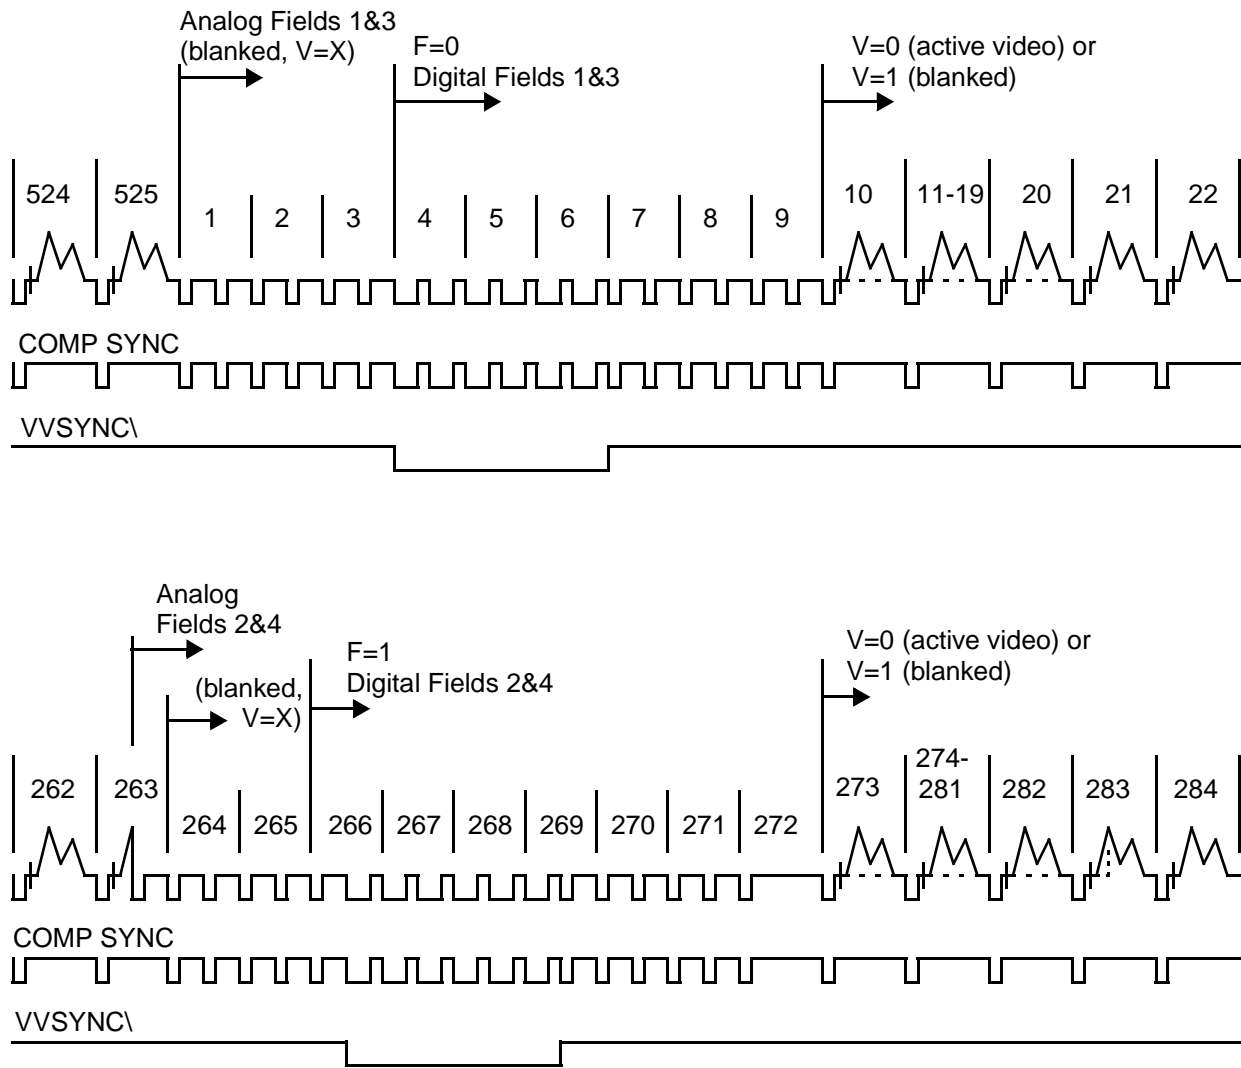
Analog Fields 1&3 (blanked, V=X)

F=0
Digital Fields 1&3

V=0 (active video) or V=1 (blanked)

524 525 1 2 3 4 5 6 7 8 9 10 11-19 20 21 22

COMP SYNC

VVSYNC\

Analog Fields 2&4

(blanked, V=X)

F=1
Digital Fields 2&4

V=0 (active video) or V=1 (blanked)

262 263 264 265 266 267 268 269 270 271 272 273 274-281 282 283 284

COMP SYNC

VVSYNC\